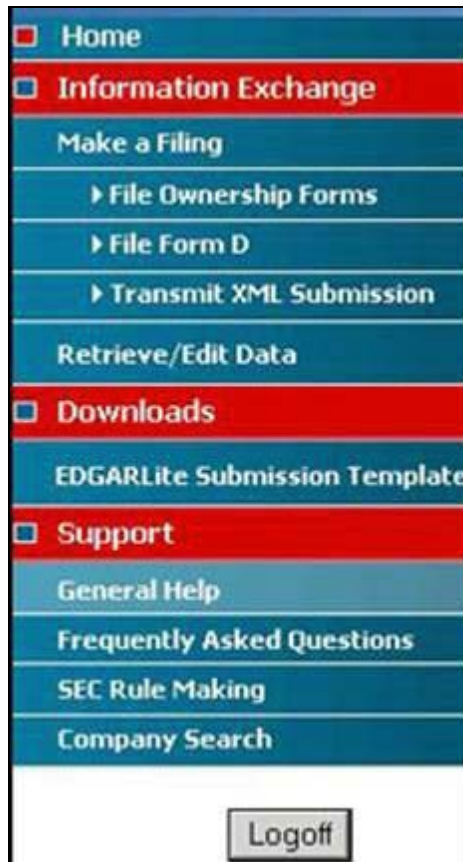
Home
Information Exchange
Make a Filing
File Ownership Forms
File Form D
Transmit XML Submission
Retrieve/Edit Data
Downloads
EDGARLite Submission Template
Support
General Help
Frequently Asked Questions
SEC Rule Making
Company Search
Logoff